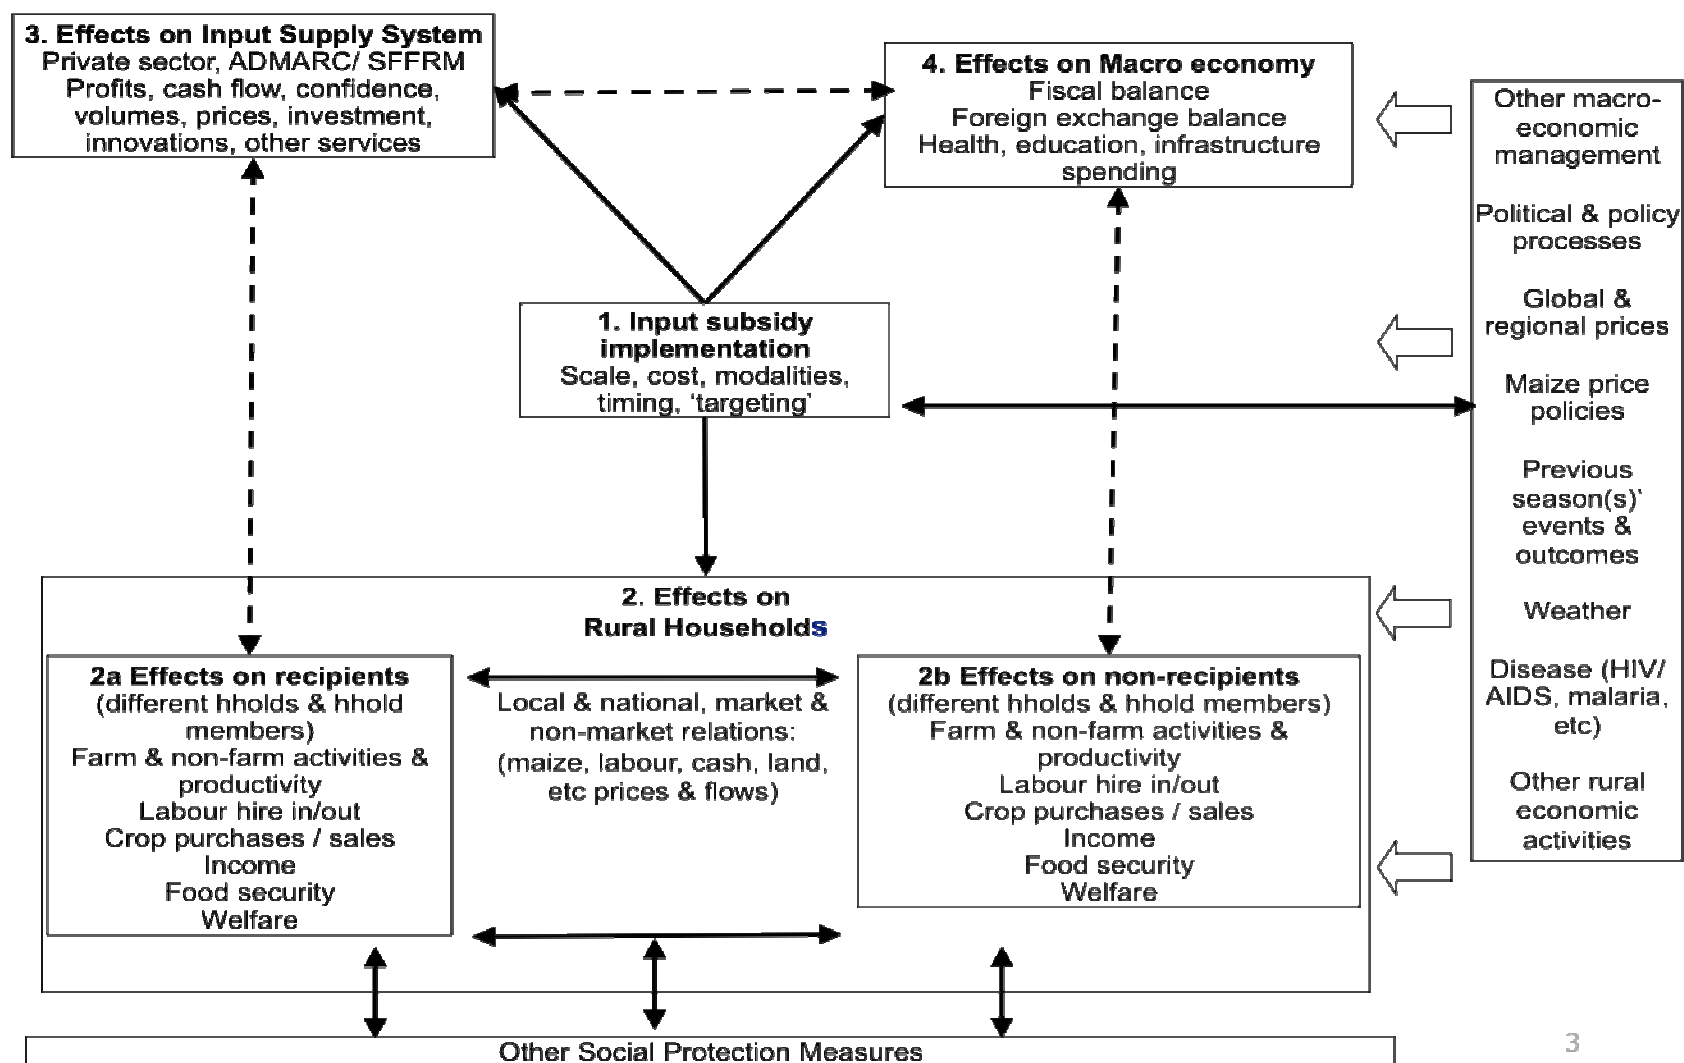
3. Effects on Input Supply System
Private sector, ADMARC/ SFFRM
Profits, cash flow, confidence, volumes, prices, investment, innovations, other services

4. Effects on Macro economy
Fiscal balance
Foreign exchange balance
Health, education, infrastructure spending

Other macro-economic management

Political & policy processes

Global & regional prices

Maize price policies

Previous season(s)' events & outcomes

Weather

Disease (HIV/ AIDS, malaria, etc)

Other rural economic activities

1. Input subsidy implementation
Scale, cost, modalities, timing, 'targeting'

2. Effects on Rural Households

2a Effects on recipients
(different hholds & hhold members)
Farm & non-farm activities & productivity
Labour hire in/out
Crop purchases / sales
Income
Food security
Welfare

Local & national, market & non-market relations:
(maize, labour, cash, land, etc prices & flows)

2b Effects on non-recipients
(different hholds & hhold members)
Farm & non-farm activities & productivity
Labour hire in/out
Crop purchases / sales
Income
Food security
Welfare

Other Social Protection Measures

3